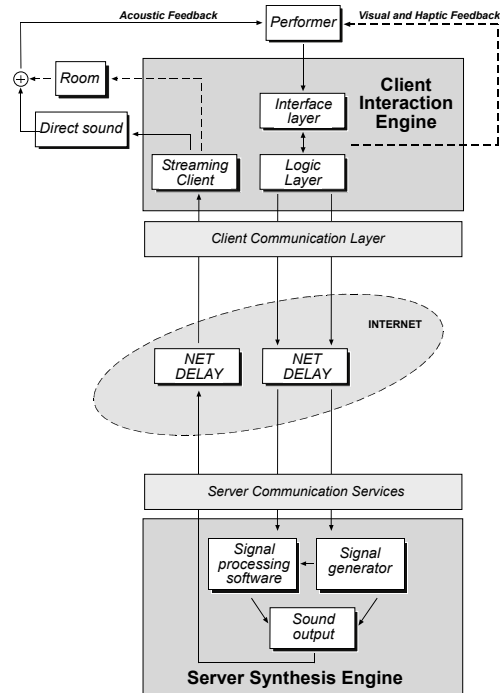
Acoustic Feedback

Performer

Visual and Haptic Feedback

$\oplus$

Room

Direct sound

Client Interaction Engine

Interface layer

Streaming Client

Logic Layer

Client Communication Layer

INTERNET

NET DELAY

NET DELAY

Server Communication Services

Signal processing software

Signal generator

Sound output

Server Synthesis Engine